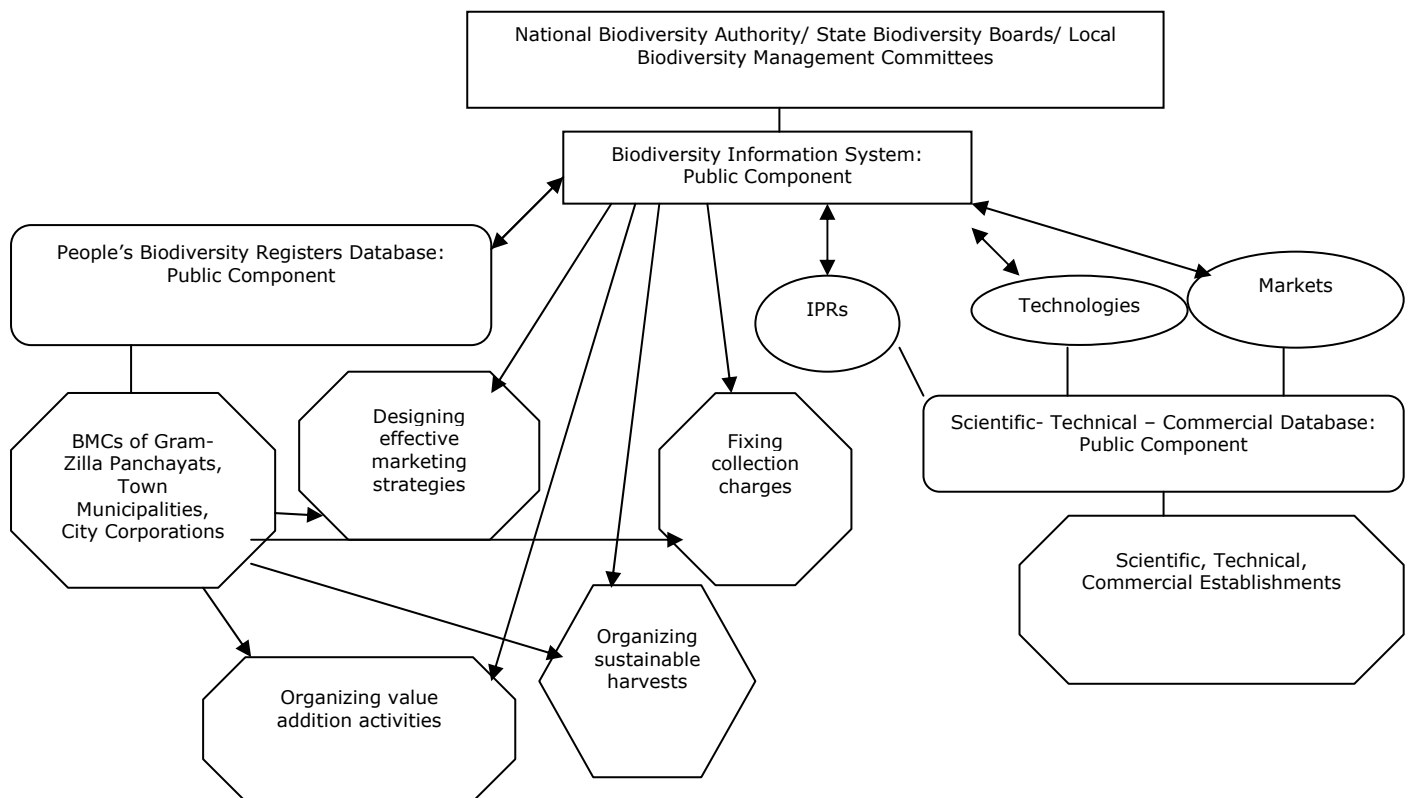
National Biodiversity Authority/ State Biodiversity Boards/ Local Biodiversity Management Committees

Biodiversity Information System: Public Component

People's Biodiversity Registers Database: Public Component

IPRs

Technologies

Markets

BMCs of Gram-Zilla Panchayats, Town Municipalities, City Corporations

Designing effective marketing strategies

Fixing collection charges

Scientific- Technical – Commercial Database: Public Component

Scientific, Technical, Commercial Establishments

Organizing sustainable harvests

Organizing value addition activities